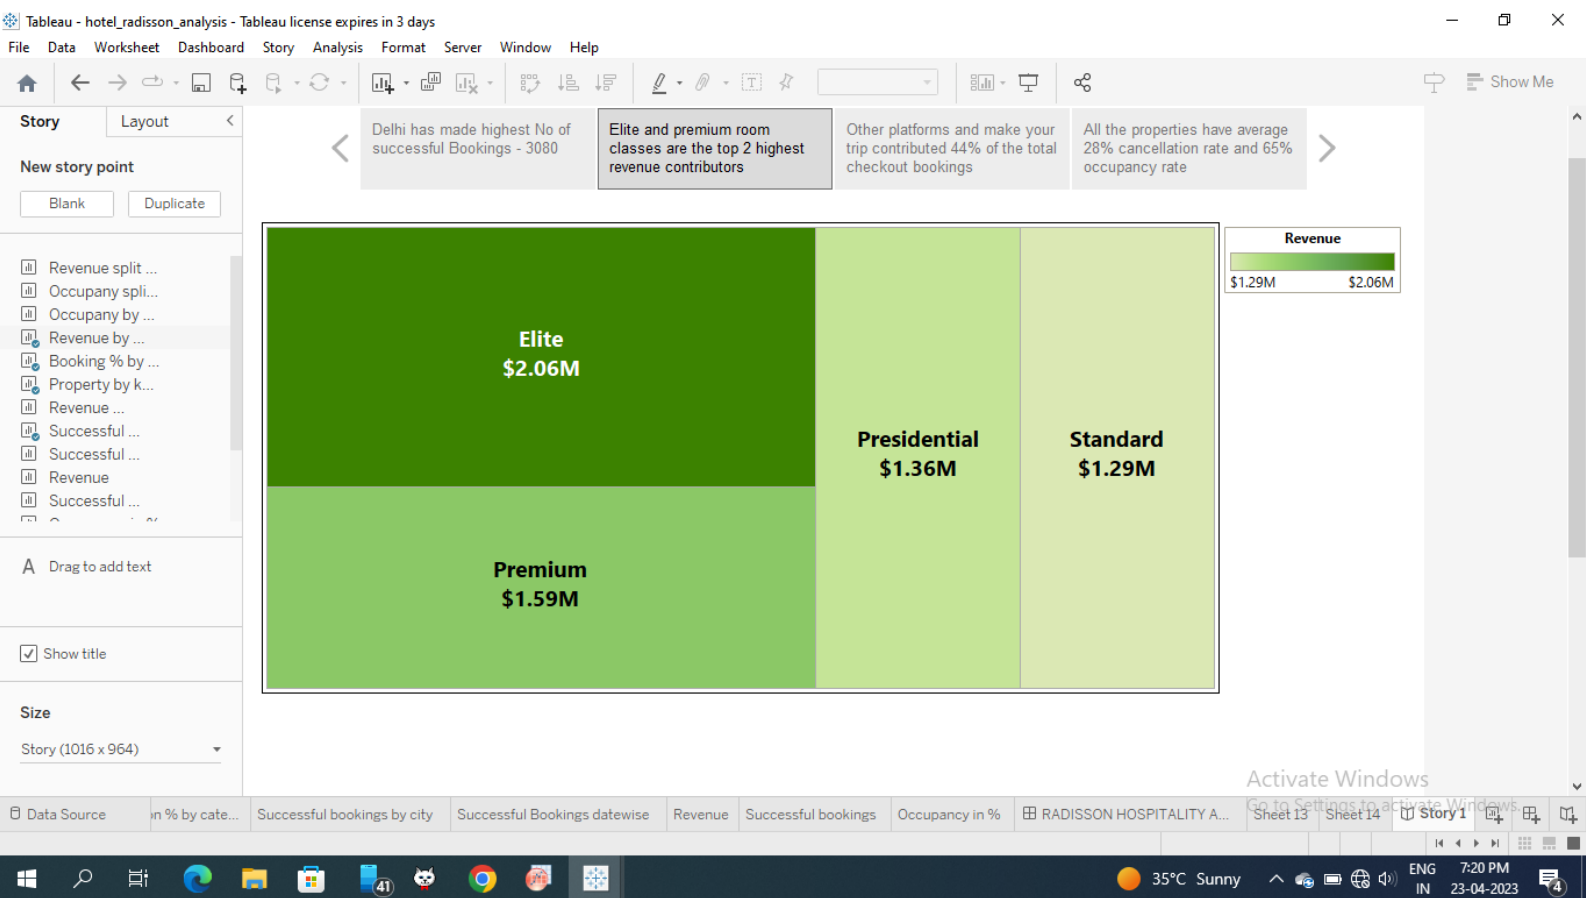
Tableau - hotel_radisson_analysis - Tableau license expires in 3 days

File Data Worksheet Dashboard Story Analysis Format Server Window Help

Show Me

Story Layout

New story point

Blank Duplicate

Revenue split ...
Occupany spli...
Occupany by ...
Revenue by ...
Booking % by ...
Property by k...
Revenue ...
Successful ...
Successful ...
Revenue
Successful ...

Drag to add text

Show title

Size

Story (1016 x 964)

Delhi has made highest No of successful Bookings - 3080

Elite and premium room classes are the top 2 highest revenue contributors

Other platforms and make your trip contributed 44% of the total checkout bookings

All the properties have average 28% cancellation rate and 65% occupancy rate

Elite
$2.06M

Premium
$1.59M

Presidential
$1.36M

Standard
$1.29M

Revenue

$1.29M $2.06M

Activate Windows
Go to Settings to activate Windows.

Data Source | n % by cate... | Successful bookings by city | Successful Bookings datewise | Revenue | Successful bookings | Occupancy in % | RADISSON HOSPITALITY A... | Sheet 13 | Sheet 14 | Story 1

41

35°C Sunny

ENG IN

7:20 PM
23-04-2023

4